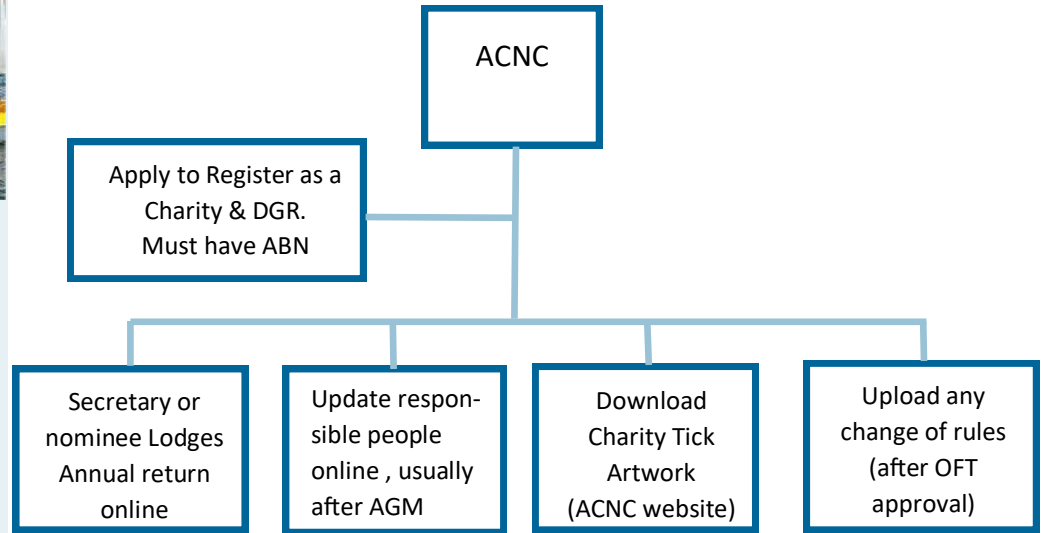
ACNC

Apply to Register as a Charity & DGR. Must have ABN

Secretary or nominee Lodges Annual return online

Update responsible people online , usually after AGM

Download Charity Tick Artwork (ACNC website)

Upload any change of rules (after OFT approval)